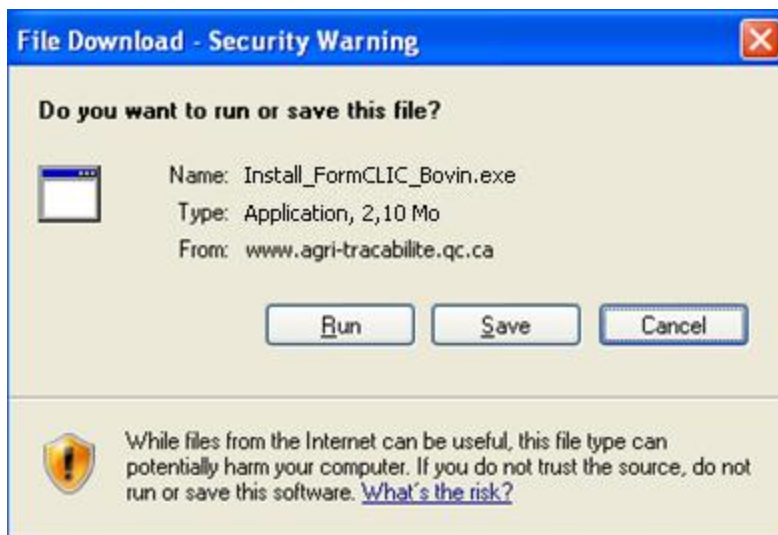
File Download - Security Warning

Do you want to run or save this file?

Name: Install_FormCLIC_Bovin.exe
Type: Application, 2,10 Mo
From: www.agri-tracabilite.qc.ca

Run
Save
Cancel

While files from the Internet can be useful, this file type can potentially harm your computer. If you do not trust the source, do not run or save this software. What's the risk?